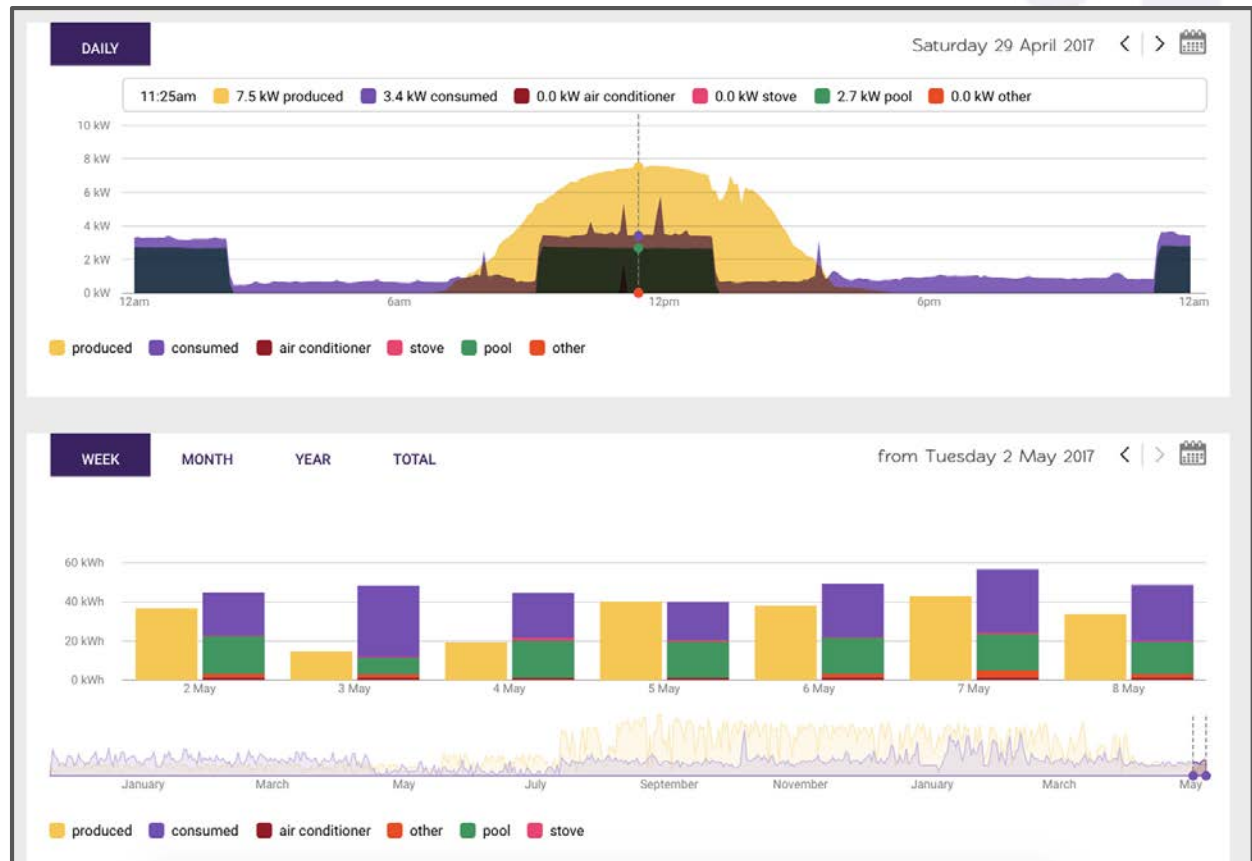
DAILY

Saturday 29 April 2017

11:25am 7.5 kW produced 3.4 kW consumed 0.0 kW air conditioner 0.0 kW stove 2.7 kW pool 0.0 kW other

10 kW
8 kW
6 kW
4 kW
2 kW
0 kW

12am 6am 12pm 6pm 12am

produced consumed air conditioner stove pool other

WEEK MONTH YEAR TOTAL

from Tuesday 2 May 2017

60 kWh
40 kWh
20 kWh
0 kWh

2 May 3 May 4 May 5 May 6 May 7 May 8 May

January March May July September November January March May

produced consumed air conditioner other pool stove